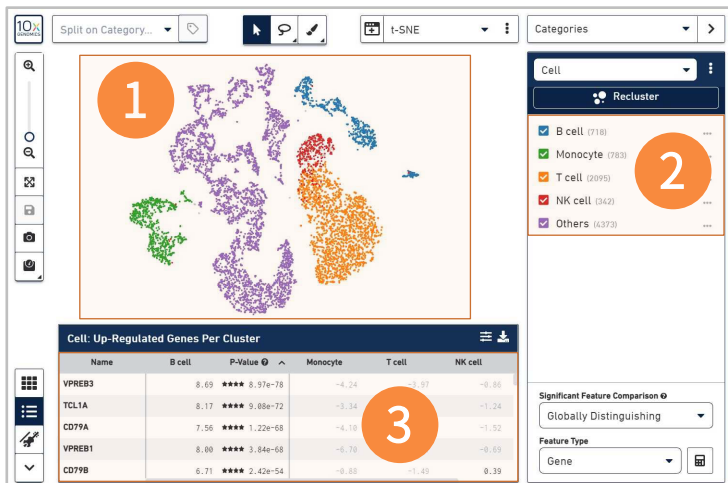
10x GENOMICS

Split on Category...

t-SNE

Categories

Cell

Recluster

1

B cell (718)

Monocyte (783)

T cell (2095)

NK cell (342)

Others (4373)

2

Cell: Up-Regulated Genes Per Cluster

| Name | B cell | P-Value | Monocyte | T cell | NK cell |
|---|---|---|---|---|---|
| VPREB3 | 8.69 | **** 8.97e-78 | -4.24 | -3.97 | -0.86 |
| TCL1A | 8.17 | **** 9.08e-72 | -3.34 | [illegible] | -1.24 |
| CD79A | 7.56 | **** 1.22e-68 | -4.10 | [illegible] | -1.52 |
| VPREB1 | 8.00 | **** 3.84e-68 | -6.70 | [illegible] | -0.69 |
| CD79B | 6.71 | **** 2.42e-54 | -0.88 | -1.49 | 0.39 |

3

Significant Feature Comparison

Globally Distinguishing

Feature Type

Gene